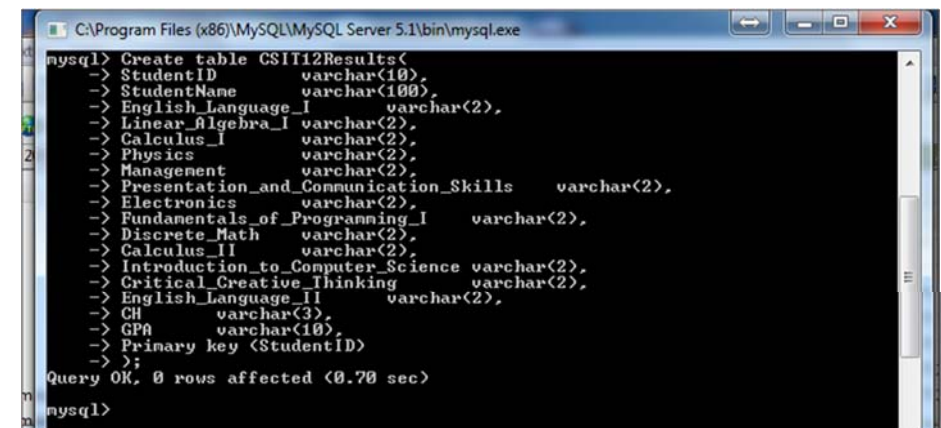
C:\Program Files (x86)\MySQL\MySQL Server 5.1\bin\mysql.exe

mysql> Create table CSIT12Results(
    -> StudentID        varchar(10),
    -> StudentName      varchar(100),
    -> English_Language_I       varchar(2),
    -> Linear_Algebra_I varchar(2),
    -> Calculus_I       varchar(2),
    -> Physics          varchar(2),
    -> Management       varchar(2),
    -> Presentation_and_Communication_Skills    varchar(2),
    -> Electronics      varchar(2),
    -> Fundamentals_of_Programming_I    varchar(2),
    -> Discrete_Math    varchar(2),
    -> Calculus_II      varchar(2),
    -> Introduction_to_Computer_Science varchar(2),
    -> Critical_Creative_Thinking       varchar(2),
    -> English_Language_II      varchar(2),
    -> CH       varchar(3),
    -> GPA      varchar(10),
    -> Primary key (StudentID)
    -> );
Query OK, 0 rows affected (0.70 sec)

mysql>